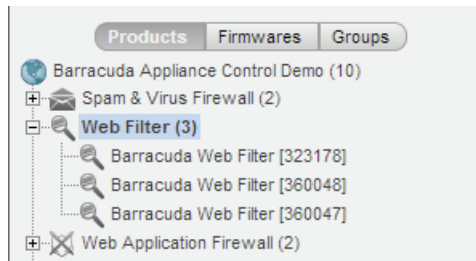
Products Firmwares Groups

Barracuda Appliance Control Demo (10)
Spam & Virus Firewall (2)
Web Filter (3)
Barracuda Web Filter [323178]
Barracuda Web Filter [360048]
Barracuda Web Filter [360047]
Web Application Firewall (2)